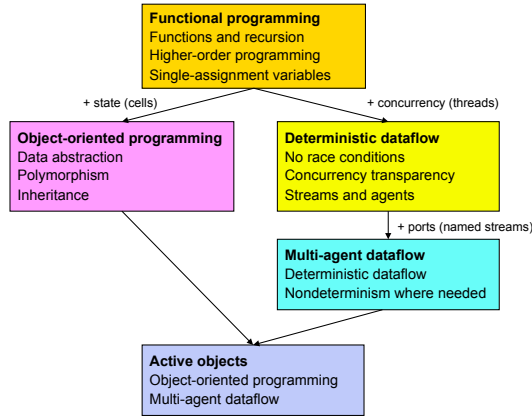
**Functional programming**
Functions and recursion
Higher-order programming
Single-assignment variables

+ state (cells)

+ concurrency (threads)

**Object-oriented programming**
Data abstraction
Polymorphism
Inheritance

**Deterministic dataflow**
No race conditions
Concurrency transparency
Streams and agents

+ ports (named streams)

**Multi-agent dataflow**
Deterministic dataflow
Nondeterminism where needed

**Active objects**
Object-oriented programming
Multi-agent dataflow